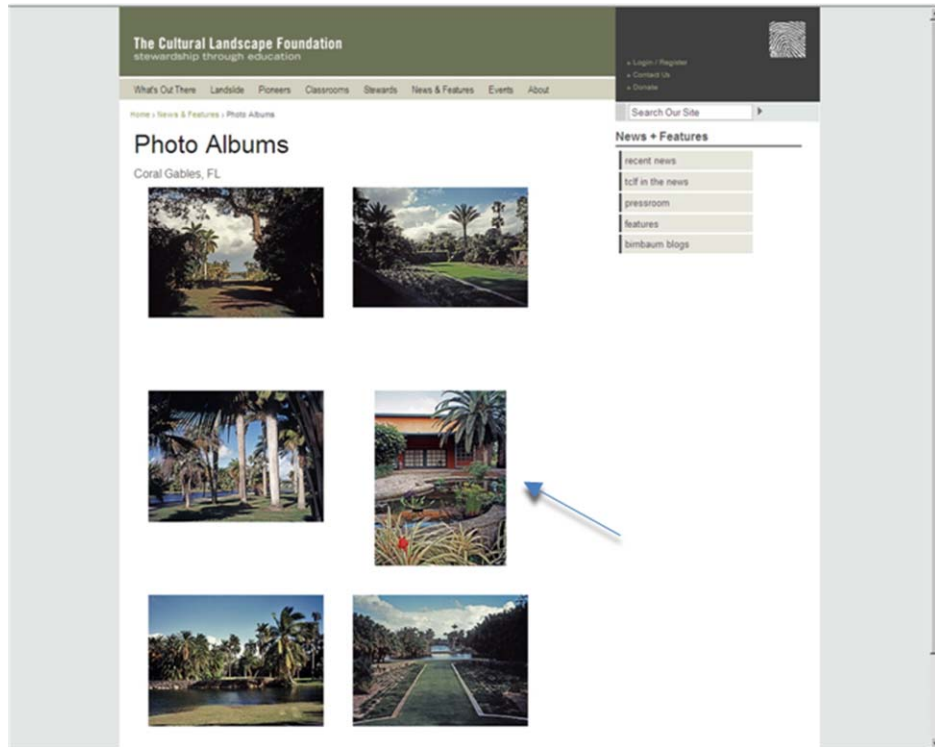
The Cultural Landscape Foundation
stewardship through education

» Login / Register
» Contact Us
» Donate

What's Out There Landslide Pioneers Classrooms Stewards News & Features Events About

Search Our Site

Home › News & Features › Photo Albums

Photo Albums

Coral Gables, FL

News + Features

recent news
tclf in the news
pressroom
features
birnbaum blogs